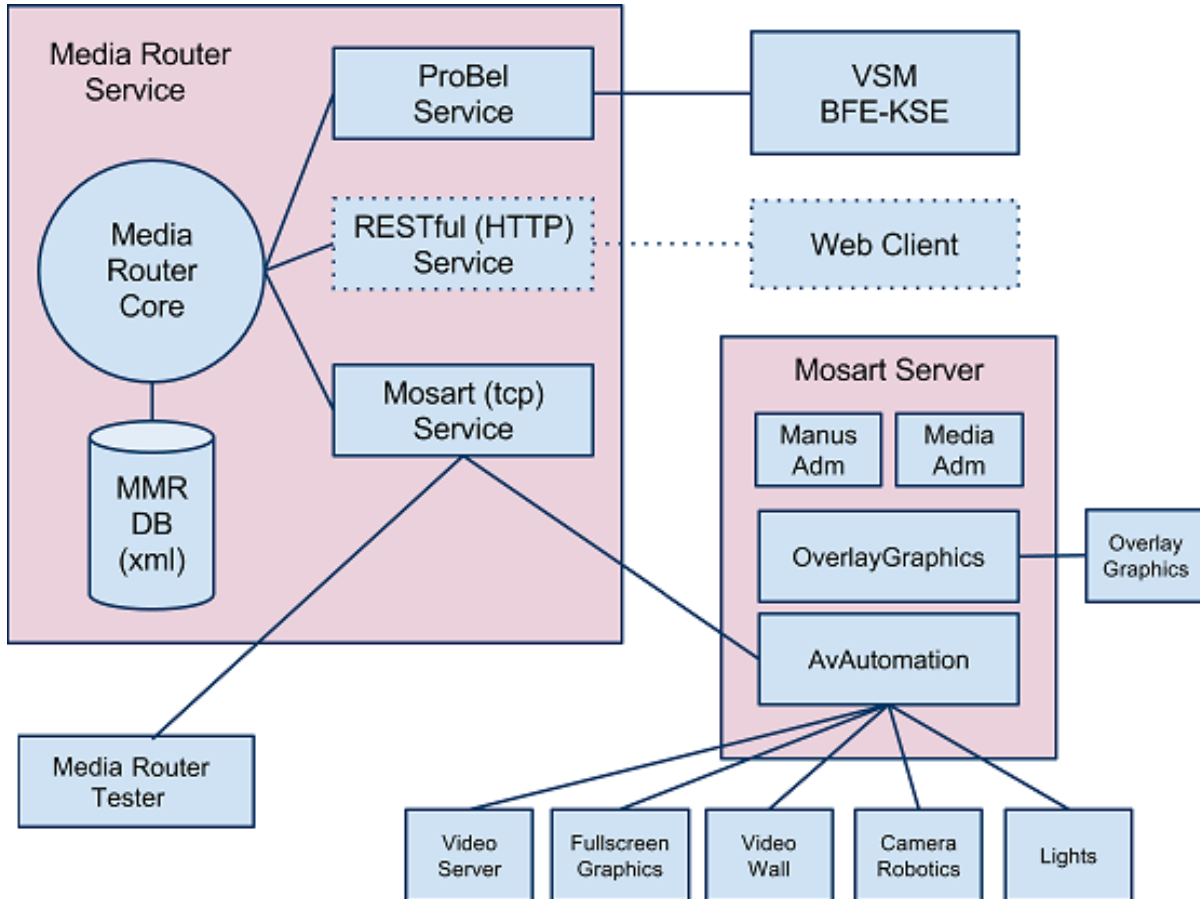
Media Router Service

ProBel Service

VSM BFE-KSE

Media Router Core

RESTful (HTTP) Service

Web Client

Mosart (tcp) Service

MMR DB (xml)

Mosart Server

Manus Adm

Media Adm

OverlayGraphics

Overlay Graphics

AvAutomation

Media Router Tester

Video Server

Fullscreen Graphics

Video Wall

Camera Robotics

Lights